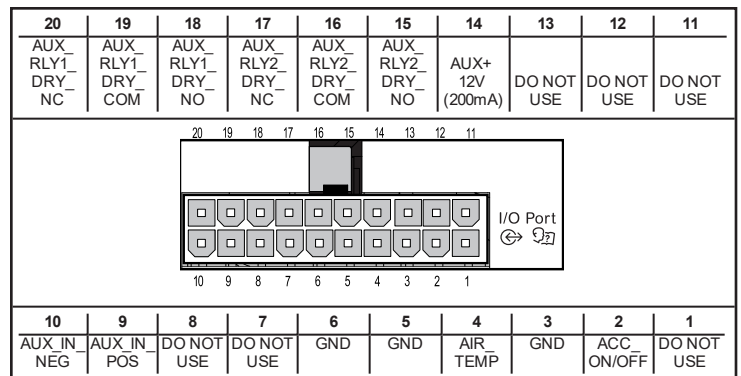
| 20 | 19 | 18 | 17 | 16 | 15 | 14 | 13 | 12 | 11 |
|---|---|---|---|---|---|---|---|---|---|
| AUX_ RLY1_ DRY_ NC | AUX_ RLY1_ DRY_ COM | AUX_ RLY1_ DRY_ NO | AUX_ RLY2_ DRY_ NC | AUX_ RLY2_ DRY_ COM | AUX_ RLY2_ DRY_ NO | AUX+ 12V (200mA) | DO NOT USE | DO NOT USE | DO NOT USE |

20 19 18 17 16 15 14 13 12 11

I/O Port

10 9 8 7 6 5 4 3 2 1

| 10 | 9 | 8 | 7 | 6 | 5 | 4 | 3 | 2 | 1 |
|---|---|---|---|---|---|---|---|---|---|
| AUX_IN_ NEG | AUX_IN_ POS | DO NOT USE | DO NOT USE | GND | GND | AIR_ TEMP | GND | ACC_ ON/OFF | DO NOT USE |